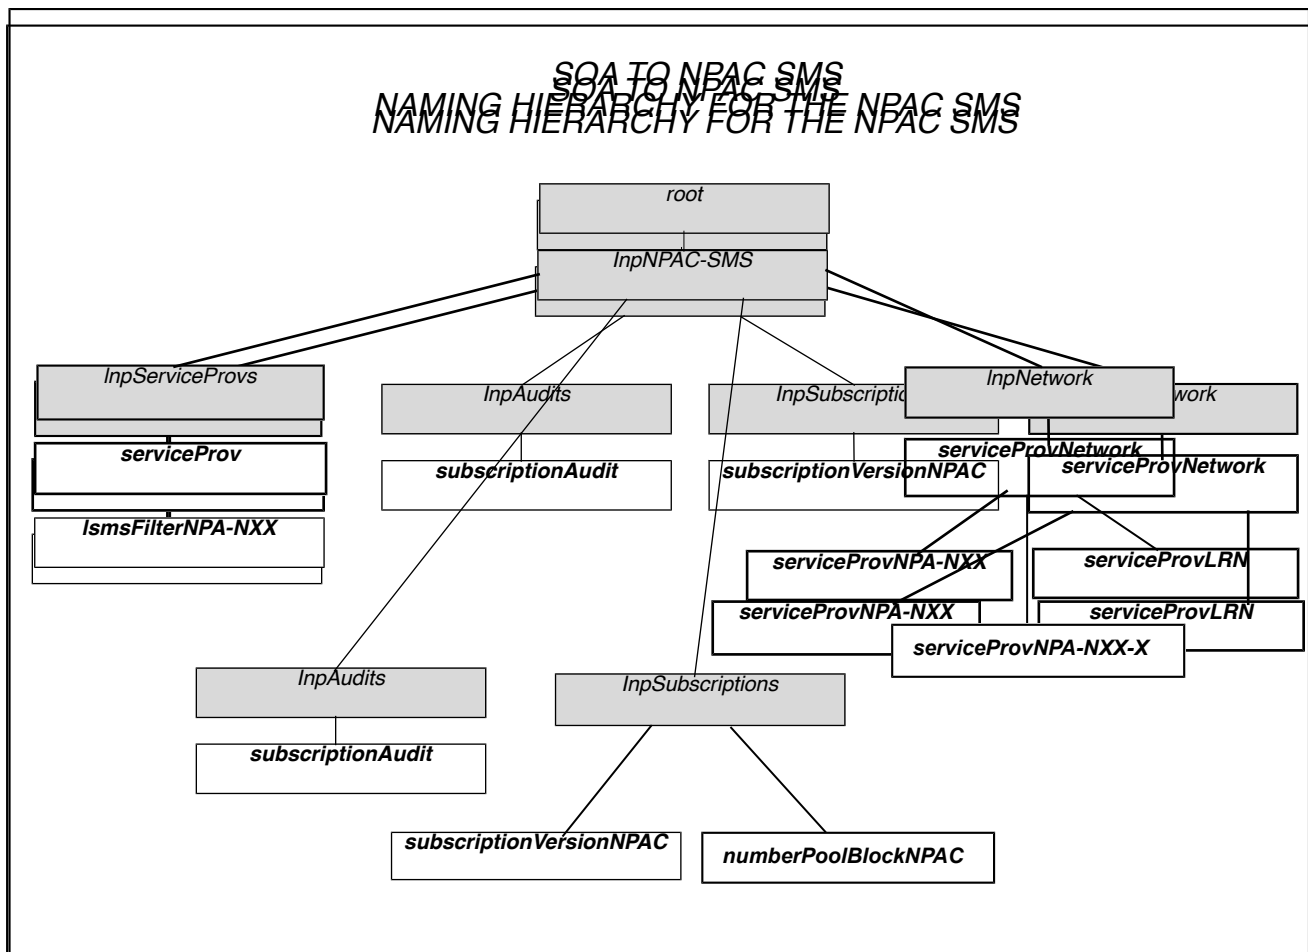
SOA TO NPAC SMS
SOA TO NPAC SMS
NAMING HIERARCHY FOR THE NPAC SMS
NAMING HIERARCHY FOR THE NPAC SMS

root

lnpNPAC-SMS

lnpServiceProvs

serviceProv

lsmsFilterNPA-NXX

lnpAudits

subscriptionAudit

lnpSubscriptio

subscriptionVersionNPAC

lnpNetwork

work

serviceProvNetwork

serviceProvNetwork

serviceProvNPA-NXX

serviceProvLRN

serviceProvNPA-NXX

serviceProvLRN

serviceProvNPA-NXX-X

lnpAudits

subscriptionAudit

lnpSubscriptions

subscriptionVersionNPAC

numberPoolBlockNPAC